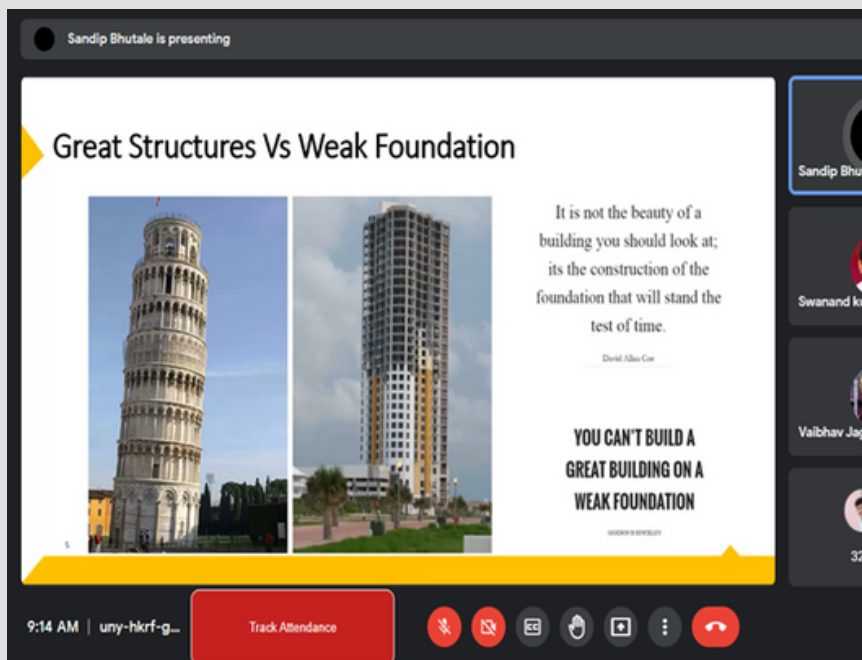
Sandip Bhutale is presenting

Great Structures Vs Weak Foundation

It is not the beauty of a building you should look at; its the construction of the foundation that will stand the test of time.

David Allan Coe

YOU CAN'T BUILD A GREAT BUILDING ON A WEAK FOUNDATION

GORDON B. HINCKLEY

Sandip Bhu

Swanand k

Vaibhav Jag

32

9:14 AM | uny-hkrf-g...

Track Attendance